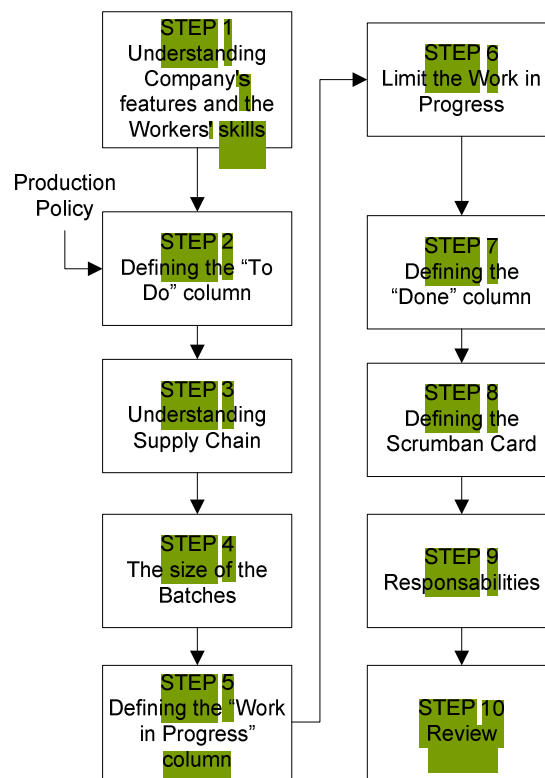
STEP 1
Understanding Company's features and the Workers' skills

Production Policy

STEP 2
Defining the "To Do" column

STEP 3
Understanding Supply Chain

STEP 4
The size of the Batches

STEP 5
Defining the "Work in Progress" column

STEP 6
Limit the Work in Progress

STEP 7
Defining the "Done" column

STEP 8
Defining the Scrumban Card

STEP 9
Responsabilities

STEP 10
Review